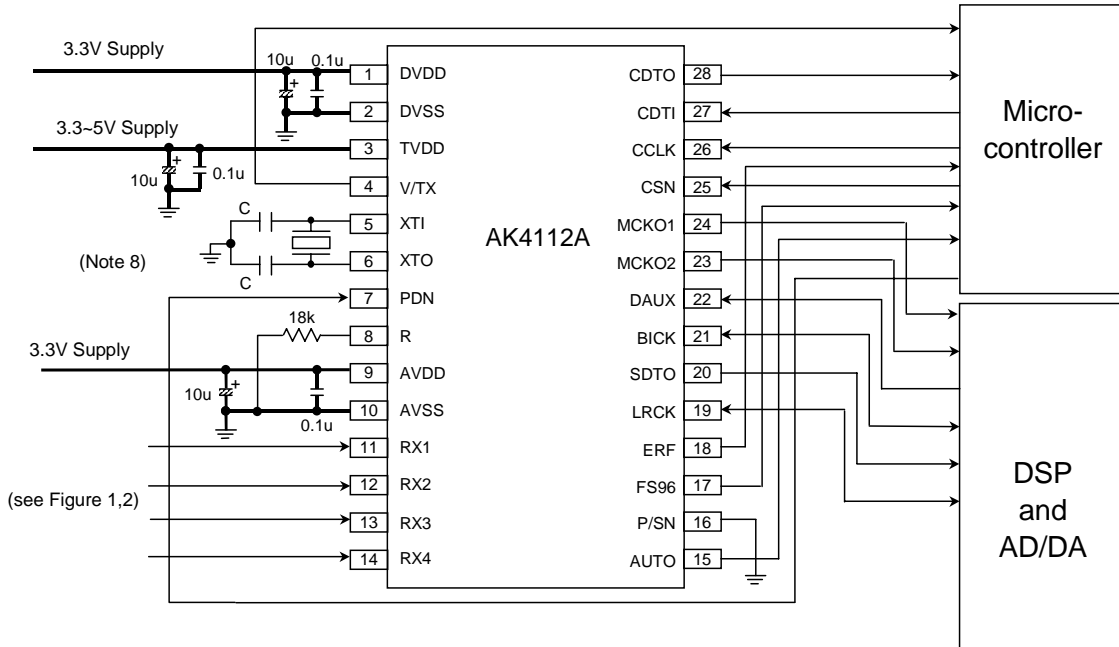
3.3V Supply
10u 0.1u
1 DVDD
2 DVSS
3.3~5V Supply
3 TVDD
10u 0.1u
4 V/TX
C
5 XTI
(Note 8)
6 XTO
C
7 PDN
18k
8 R
3.3V Supply
9 AVDD
10u
10 AVSS
0.1u
11 RX1
12 RX2
(see Figure 1,2)
13 RX3
14 RX4

AK4112A

CDTO 28
CDTI 27
CCLK 26
CSN 25
MCKO1 24
MCKO2 23
DAUX 22
BICK 21
SDTO 20
LRCK 19
ERF 18
FS96 17
P/SN 16
AUTO 15

Micro-controller

DSP and AD/DA